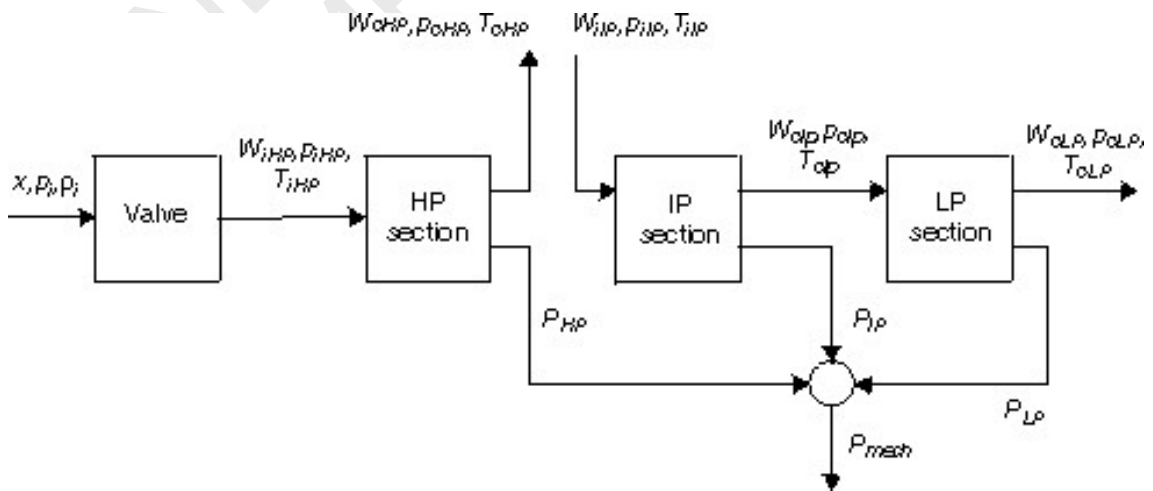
$W_{oHP}, p_{oHP}, T_{oHP}$

$W_{iIP}, p_{iIP}, T_{iIP}$

$x, p_i, \rho_i$

Valve

$W_{iHP}, p_{iHP}, T_{iHP}$

HP section

IP section

$W_{oIP}, p_{oIP}, T_{oIP}$

LP section

$W_{oLP}, p_{oLP}, T_{oLP}$

$P_{HP}$

$P_{IP}$

$P_{LP}$

$P_{mech}$